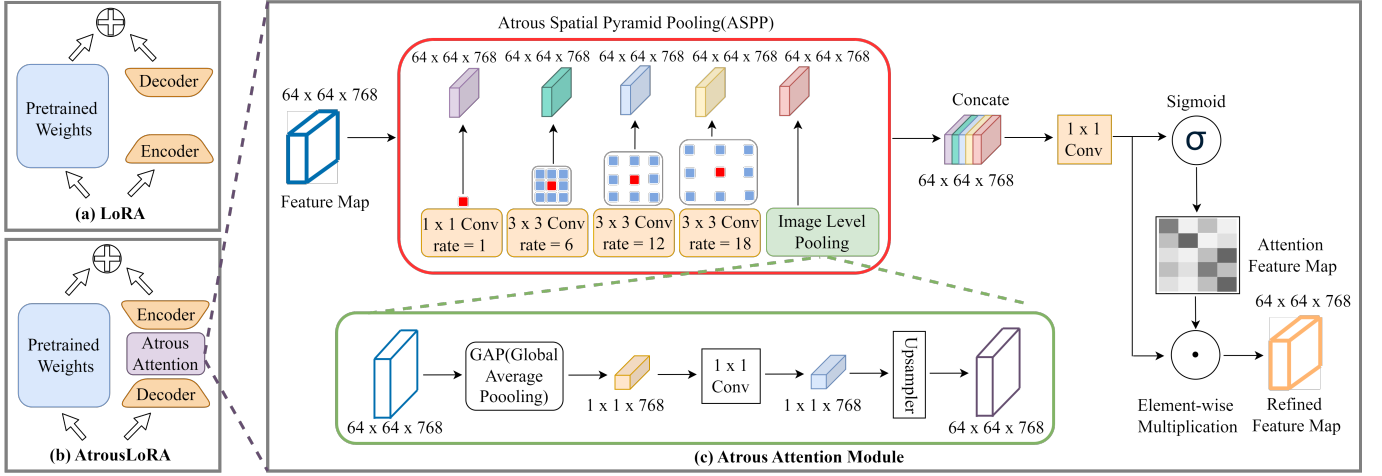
Pretrained Weights

Decoder

Encoder

(a) LoRA

Pretrained Weights

Encoder

Atrous Attention

Decoder

(b) AtrousLoRA

Atrous Spatial Pyramid Pooling(ASPP)

64 x 64 x 768

64 x 64 x 768

Feature Map

64 x 64 x 768

64 x 64 x 768

64 x 64 x 768

64 x 64 x 768

64 x 64 x 768

1 x 1 Conv rate = 1

3 x 3 Conv rate = 6

3 x 3 Conv rate = 12

3 x 3 Conv rate = 18

Image Level Pooling

Concate

64 x 64 x 768

1 x 1 Conv

Sigmoid

σ

Attention Feature Map

64 x 64 x 768

Element-wise Multiplication

Refined Feature Map

64 x 64 x 768

GAP(Global Average Poooling)

1 x 1 x 768

1 x 1 Conv

1 x 1 x 768

Upsampler

64 x 64 x 768

(c) Atrous Attention Module